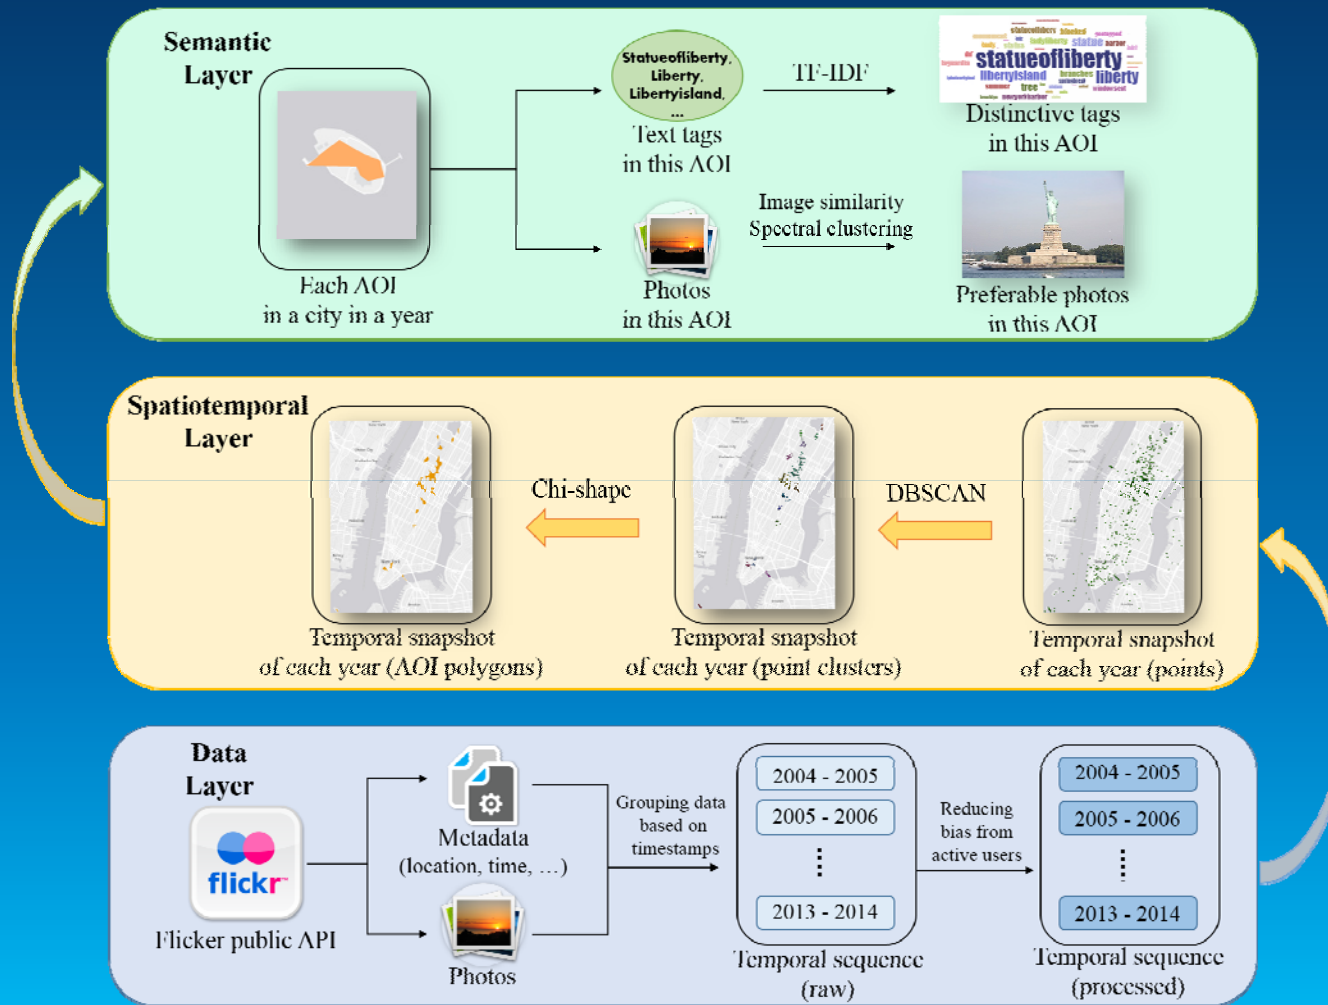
Semantic Layer

Each AOI in a city in a year

Statueofliberty, Liberty, Libertyisland, ...

Text tags in this AOI

TF-IDF

statueofliberty libertyisland liberty statue tree

Distinctive tags in this AOI

Photos in this AOI

Image similarity Spectral clustering

Preferable photos in this AOI

Spatiotemporal Layer

Chi-shape

DBSCAN

Temporal snapshot of each year (AOI polygons)

Temporal snapshot of each year (point clusters)

Temporal snapshot of each year (points)

Data Layer

flickr

Flicker public API

Metadata (location, time, ...)

Photos

Grouping data based on timestamps

2004 - 2005
2005 - 2006
⋮
2013 - 2014

Temporal sequence (raw)

Reducing bias from active users

2004 - 2005
2005 - 2006
⋮
2013 - 2014

Temporal sequence (processed)